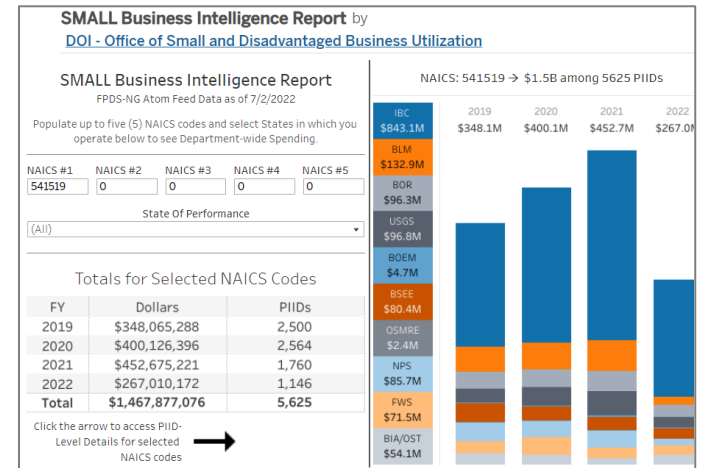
SMALL Business Intelligence Report by
DOI - Office of Small and Disadvantaged Business Utilization

SMALL Business Intelligence Report
FPDS-NG Atom Feed Data as of 7/2/2022

Populate up to five (5) NAICS codes and select States in which you operate below to see Department-wide Spending.

NAICS #1
541519
NAICS #2
0
NAICS #3
0
NAICS #4
0
NAICS #5
0

State Of Performance
(All)

Totals for Selected NAICS Codes

| FY | Dollars | PIIDs |
|---|---|---|
| 2019 | $348,065,288 | 2,500 |
| 2020 | $400,126,396 | 2,564 |
| 2021 | $452,675,221 | 1,760 |
| 2022 | $267,010,172 | 1,146 |
| Total | $1,467,877,076 | 5,625 |

Click the arrow to access PIID-Level Details for selected NAICS codes

NAICS: 541519 → $1.5B among 5625 PIIDs

IBC
$843.1M
BLM
$132.9M
BOR
$96.3M
USGS
$96.8M
BOEM
$4.7M
BSEE
$80.4M
OSMRE
$2.4M
NPS
$85.7M
FWS
$71.5M
BIA/OST
$54.1M

2019
$348.1M
2020
$400.1M
2021
$452.7M
2022
$267.0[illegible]